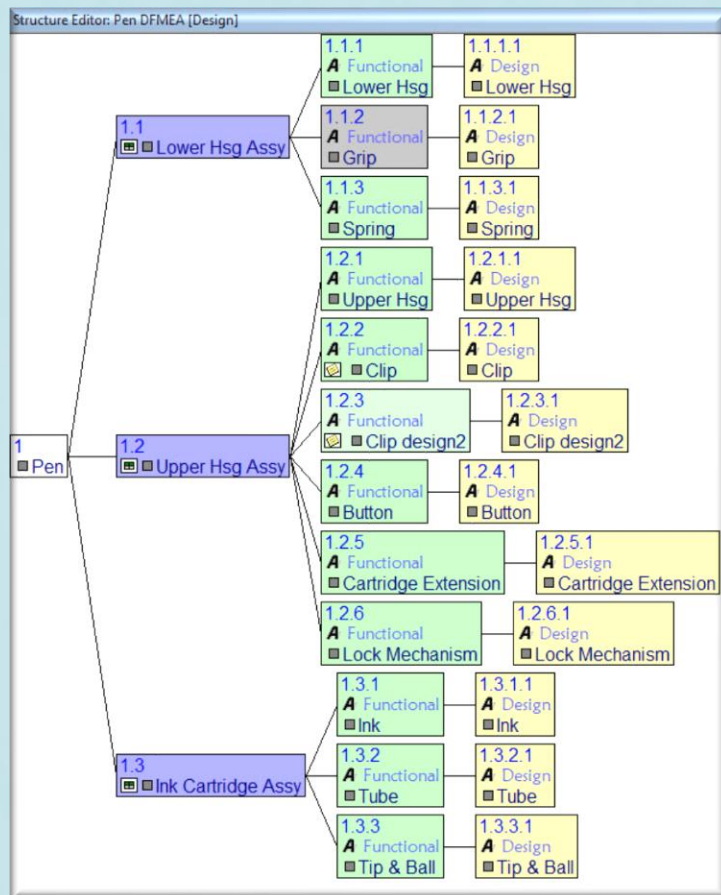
Structure Editor: Pen DFMEA [Design]

1
Pen

1.1
Lower Hsg Assy

1.1.1
A Functional
Lower Hsg

1.1.1.1
A Design
Lower Hsg

1.1.2
A Functional
Grip

1.1.2.1
A Design
Grip

1.1.3
A Functional
Spring

1.1.3.1
A Design
Spring

1.2
Upper Hsg Assy

1.2.1
A Functional
Upper Hsg

1.2.1.1
A Design
Upper Hsg

1.2.2
A Functional
Clip

1.2.2.1
A Design
Clip

1.2.3
A Functional
Clip design2

1.2.3.1
A Design
Clip design2

1.2.4
A Functional
Button

1.2.4.1
A Design
Button

1.2.5
A Functional
Cartridge Extension

1.2.5.1
A Design
Cartridge Extension

1.2.6
A Functional
Lock Mechanism

1.2.6.1
A Design
Lock Mechanism

1.3
Ink Cartridge Assy

1.3.1
A Functional
Ink

1.3.1.1
A Design
Ink

1.3.2
A Functional
Tube

1.3.2.1
A Design
Tube

1.3.3
A Functional
Tip & Ball

1.3.3.1
A Design
Tip & Ball